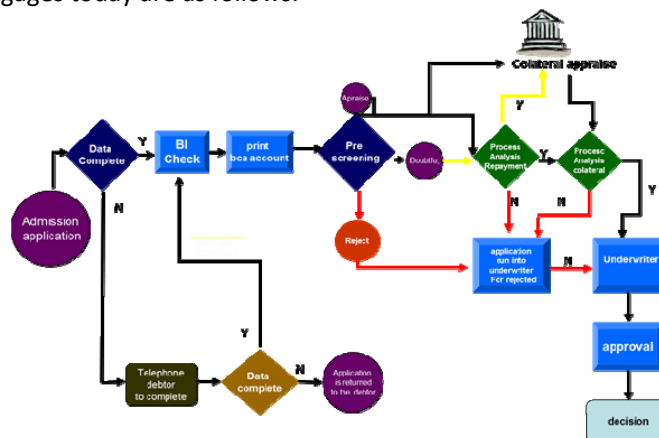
gages today are as follows:

Colateral appraise

Apraise

Data Compete

Y

BI Check

print bca account

Pre screening

Doubtful

Process Analysis Repayment

Y

Y

Procesc Analysis colateral

Y

Admission application

N

Reject

N

N

application run into underwriter For rejected

N

Underwriter

Y

approval

Telephone debtor to complete

Data complete

N

Application is returned to the debtor

decision